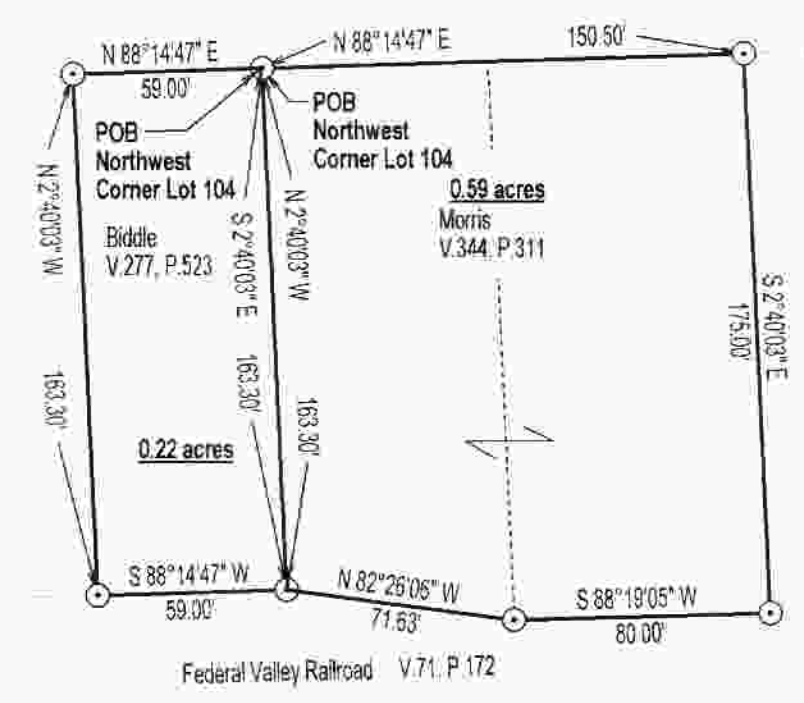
N 88°14'47" E
59.00'

N 88°14'47" E

150.50'

POB
Northwest
Corner Lot 104

POB
Northwest
Corner Lot 104

N 2°40'03" W

Biddle
V.277, P.523

S 2°40'03" E

N 2°40'03" W

0.59 acres
Morris
V.344, P.311

S 2°40'03" E
175.00'

163.30'

163.30'

163.30'

0.22 acres

S 88°14'47" W
59.00'

N 82°26'06" W
71.63'

S 88°19'05" W
80.00'

Federal Valley Railroad V.71, P.172